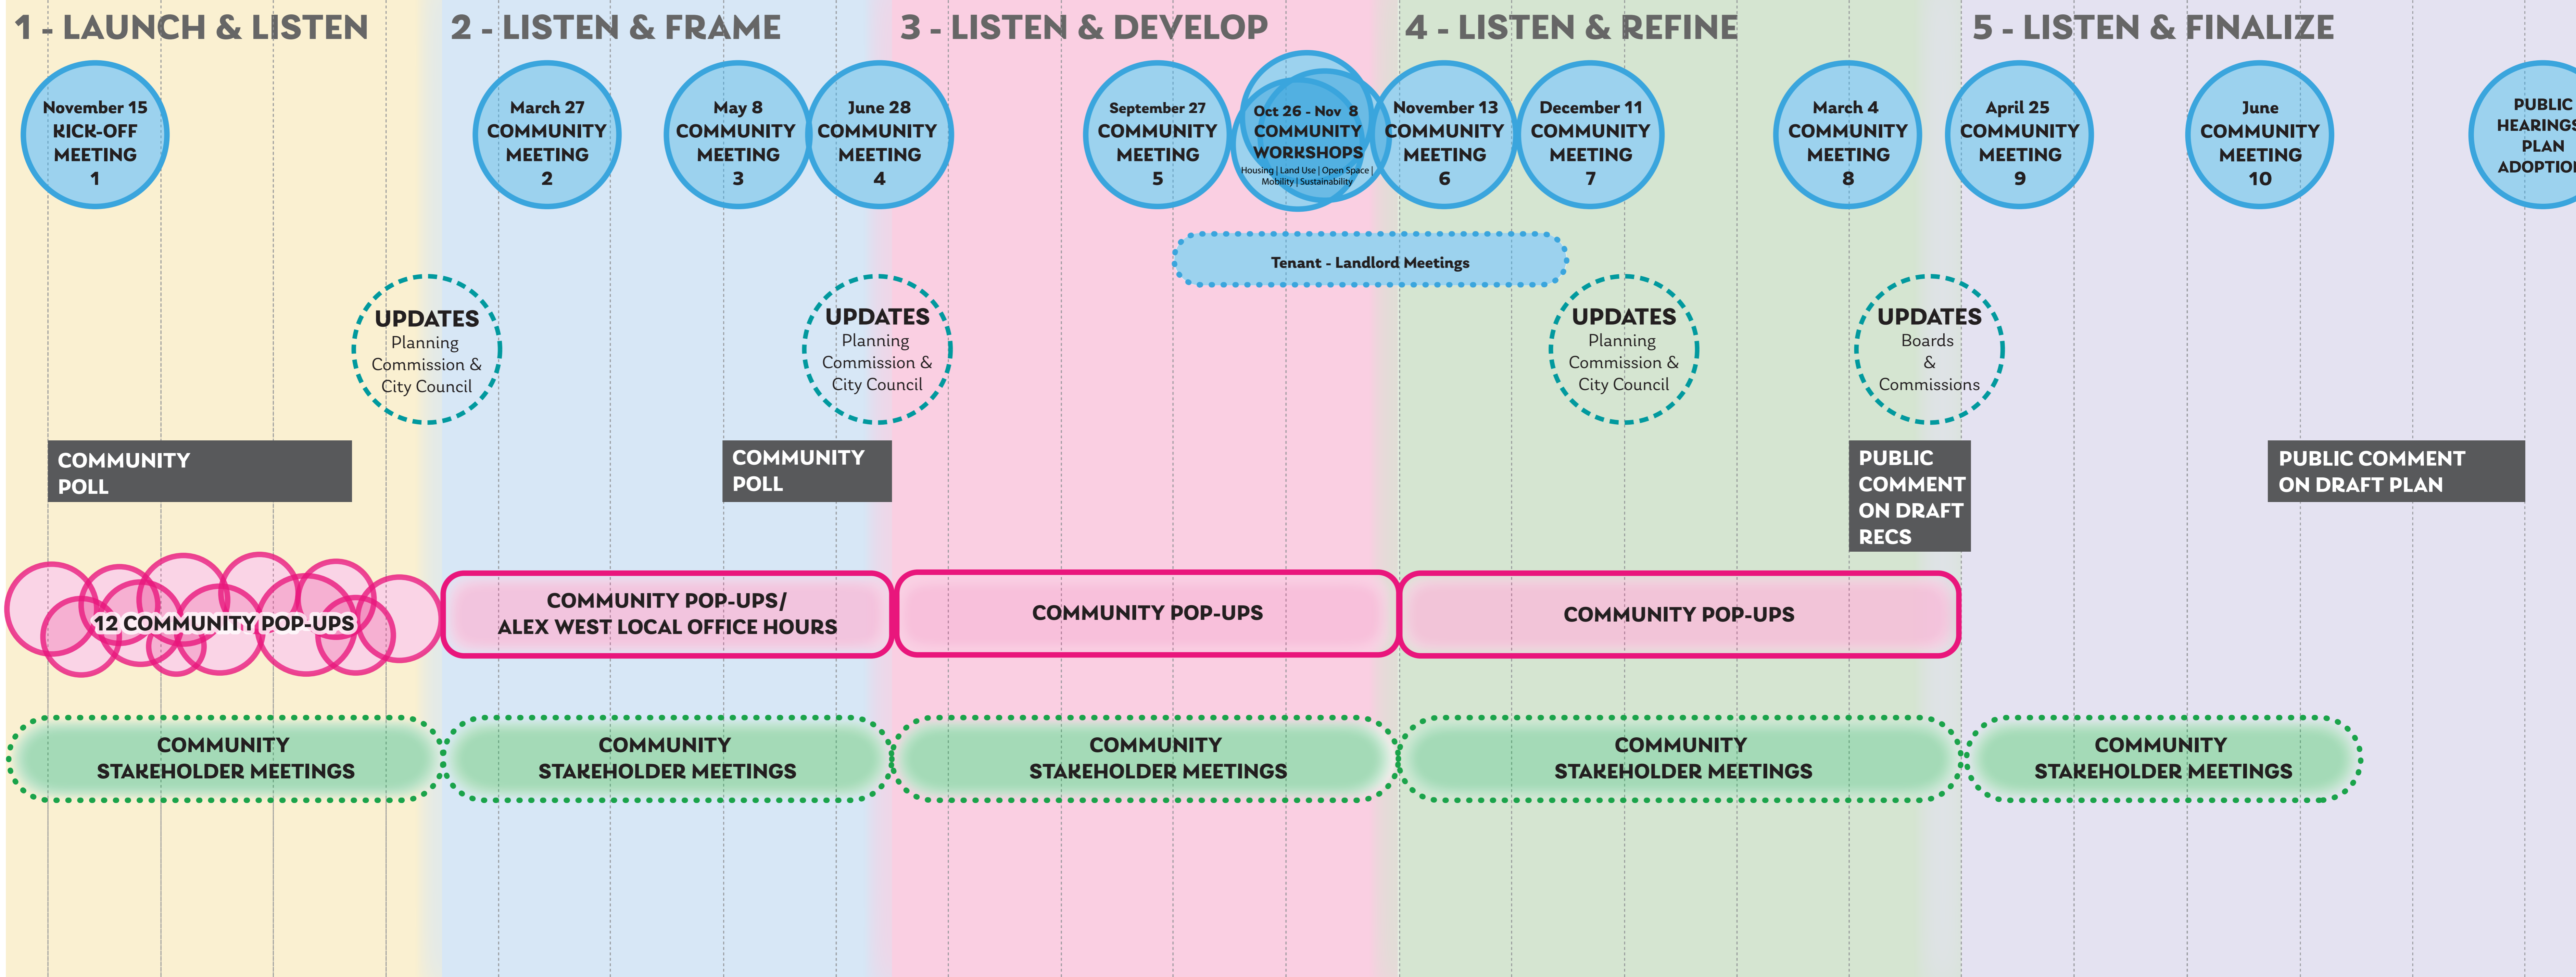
1 - LAUNCH & LISTEN

2 - LISTEN & FRAME

3 - LISTEN & DEVELOP

4 - LISTEN & REFINE

5 - LISTEN & FINALIZE

November 15 KICK-OFF MEETING 1

March 27 COMMUNITY MEETING 2

May 8 COMMUNITY MEETING 3

June 28 COMMUNITY MEETING 4

September 27 COMMUNITY MEETING 5

Oct 26 - Nov 8 COMMUNITY WORKSHOPS Housing | Land Use | Open Space | Mobility | Sustainability

November 13 COMMUNITY MEETING 6

December 11 COMMUNITY MEETING 7

March 4 COMMUNITY MEETING 8

April 25 COMMUNITY MEETING 9

June COMMUNITY MEETING 10

PUBLIC HEARINGS PLAN ADOPTIO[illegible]

Tenant - Landlord Meetings

UPDATES Planning Commission & City Council

UPDATES Planning Commission & City Council

UPDATES Planning Commission & City Council

UPDATES Boards & Commissions

COMMUNITY POLL

COMMUNITY POLL

PUBLIC COMMENT ON DRAFT RECS

PUBLIC COMMENT ON DRAFT PLAN

12 COMMUNITY POP-UPS

COMMUNITY POP-UPS/ ALEX WEST LOCAL OFFICE HOURS

COMMUNITY POP-UPS

COMMUNITY POP-UPS

COMMUNITY STAKEHOLDER MEETINGS

COMMUNITY STAKEHOLDER MEETINGS

COMMUNITY STAKEHOLDER MEETINGS

COMMUNITY STAKEHOLDER MEETINGS

COMMUNITY STAKEHOLDER MEETINGS